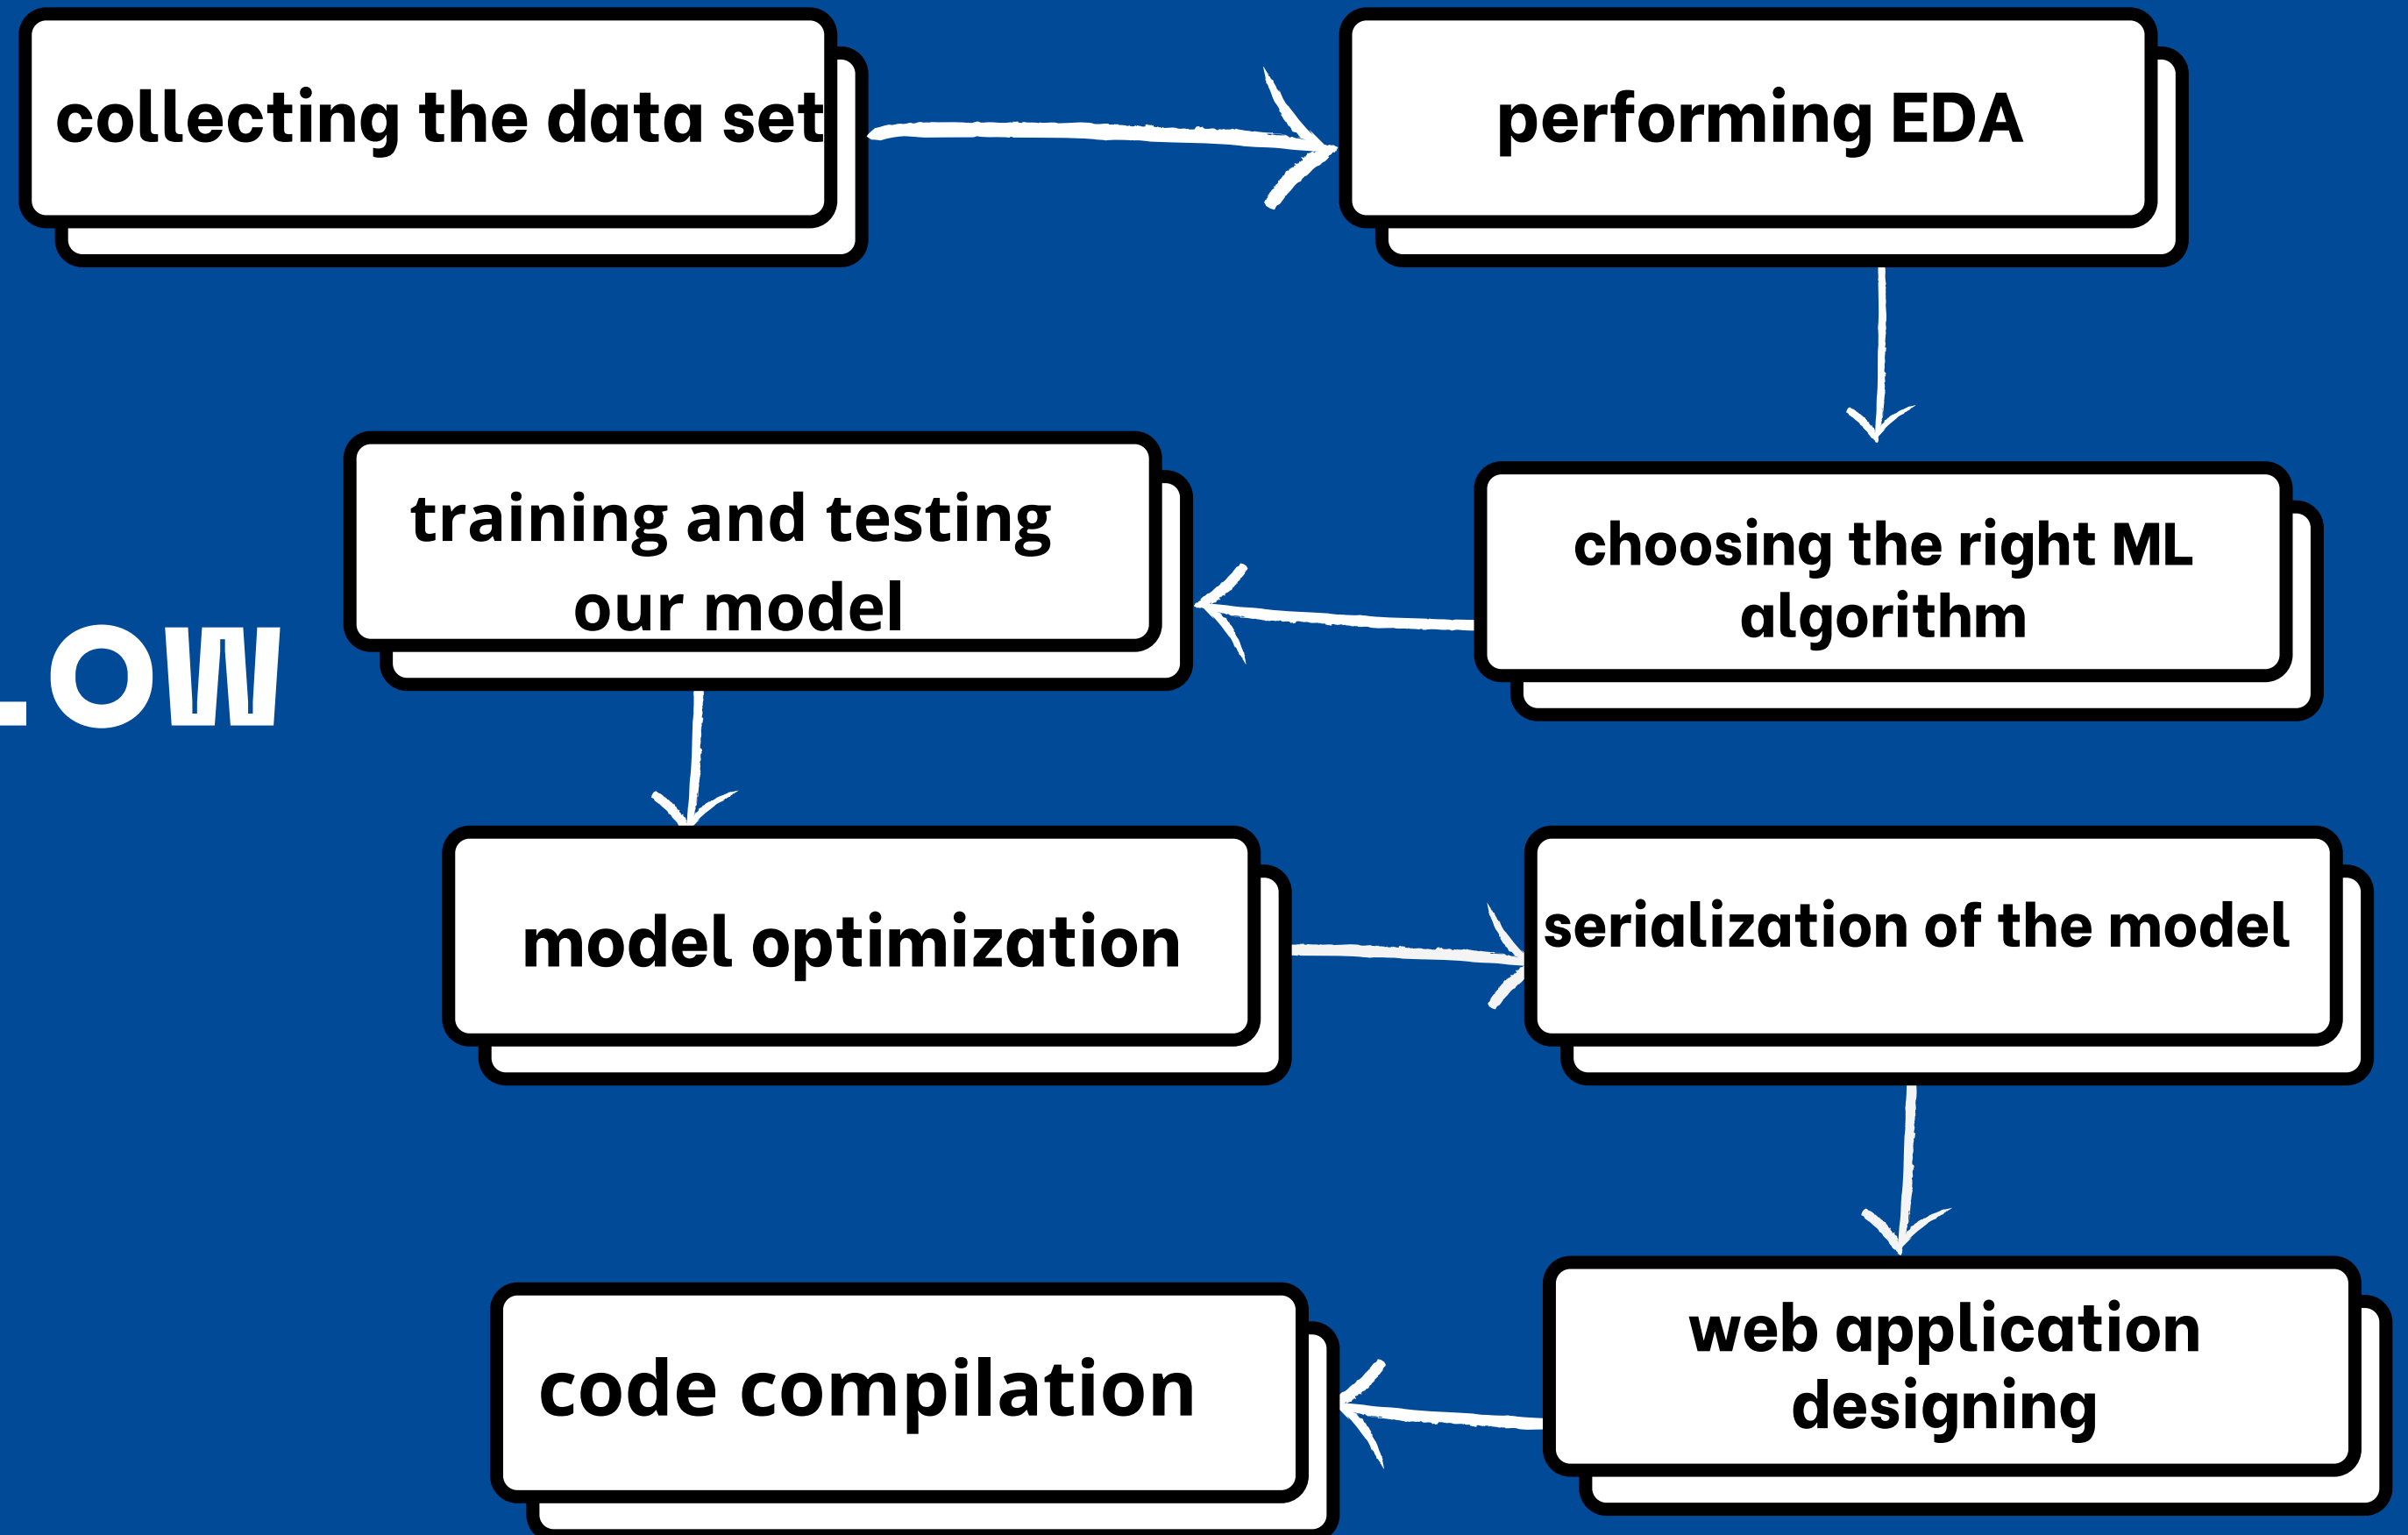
collecting the data set

performing EDA

training and testing our model

choosing the right ML algorithm

.OW

model optimization

serialization of the model

code compilation

web application designing